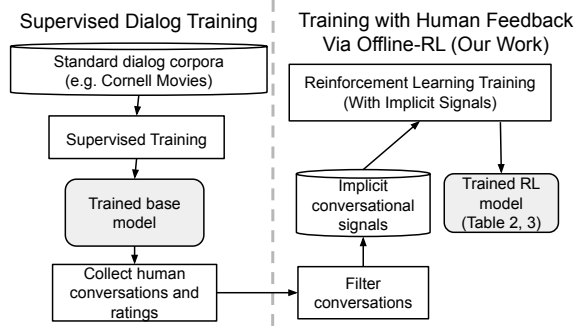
Supervised Dialog Training

Standard dialog corpora (e.g. Cornell Movies)

Supervised Training

Trained base model

Collect human conversations and ratings

Training with Human Feedback Via Offline-RL (Our Work)

Reinforcement Learning Training (With Implicit Signals)

Implicit conversational signals

Trained RL model (Table 2, 3)

Filter conversations